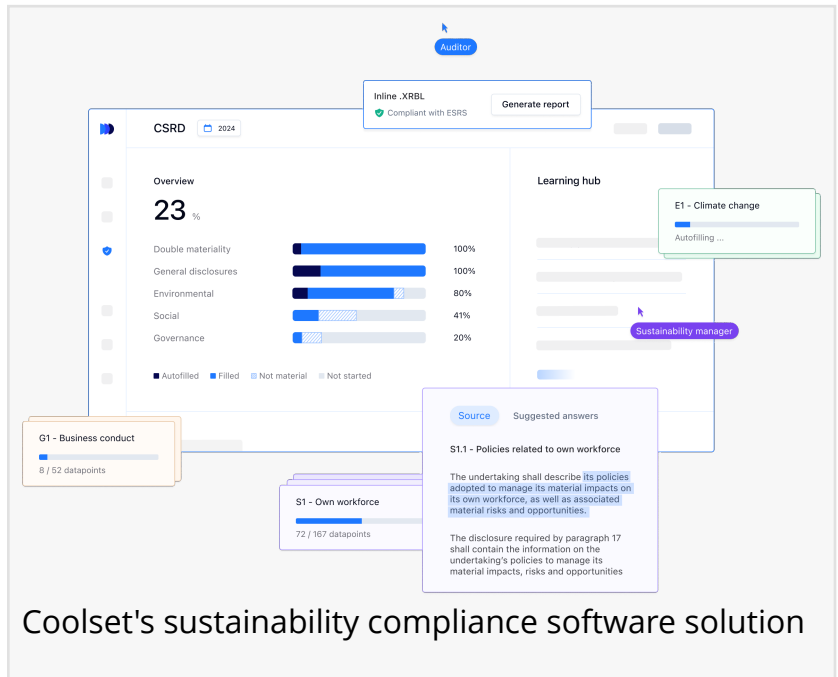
Auditor

Inline .XRBL
Compliant with ESRS
Generate report

CSRD 2024

Overview
23 %

| | |
|---|---|
| Double materiality | 100% |
| General disclosures | 100% |
| Environmental | 80% |
| Social | 41% |
| Governance | 20% |

Autofilled Filled Not material Not started

Learning hub

E1 - Climate change
Autofilling ...

Sustainability manager

G1 - Business conduct
8 / 52 datapoints

S1 - Own workforce
72 / 167 datapoints

Source Suggested answers

S1.1 - Policies related to own workforce

The undertaking shall describe its policies adopted to manage its material impacts on its own workforce, as well as associated material risks and opportunities.

The disclosure required by paragraph 17 shall contain the information on the undertaking's policies to manage its material impacts, risks and opportunities

Coolset's sustainability compliance software solution